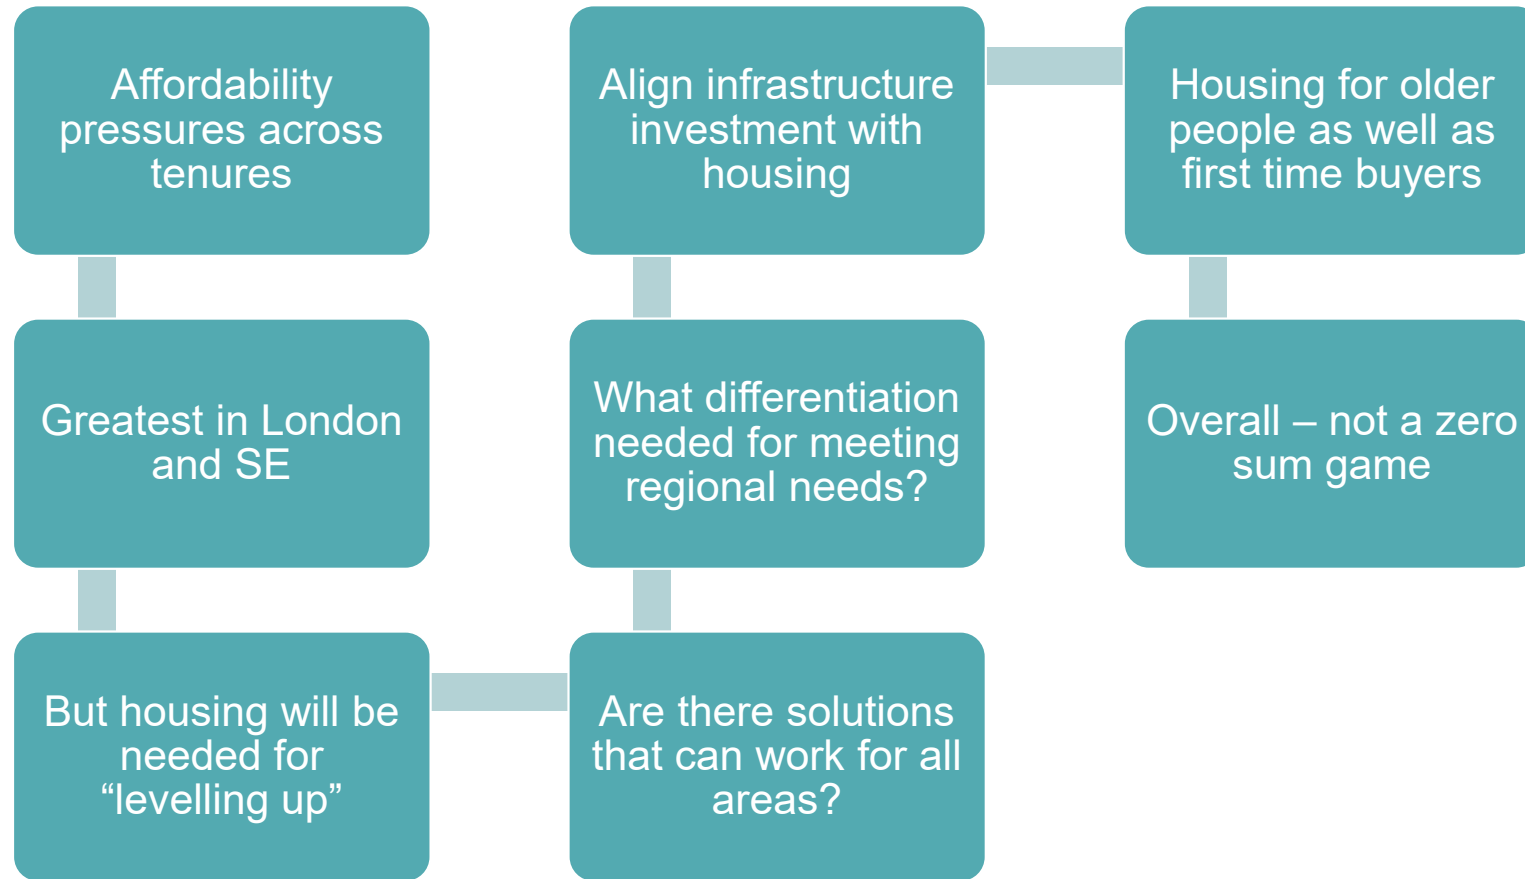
Affordability pressures across tenures

Greatest in London and SE

But housing will be needed for “levelling up”

Are there solutions that can work for all areas?

What differentiation needed for meeting regional needs?

Align infrastructure investment with housing

Housing for older people as well as first time buyers

Overall – not a zero sum game